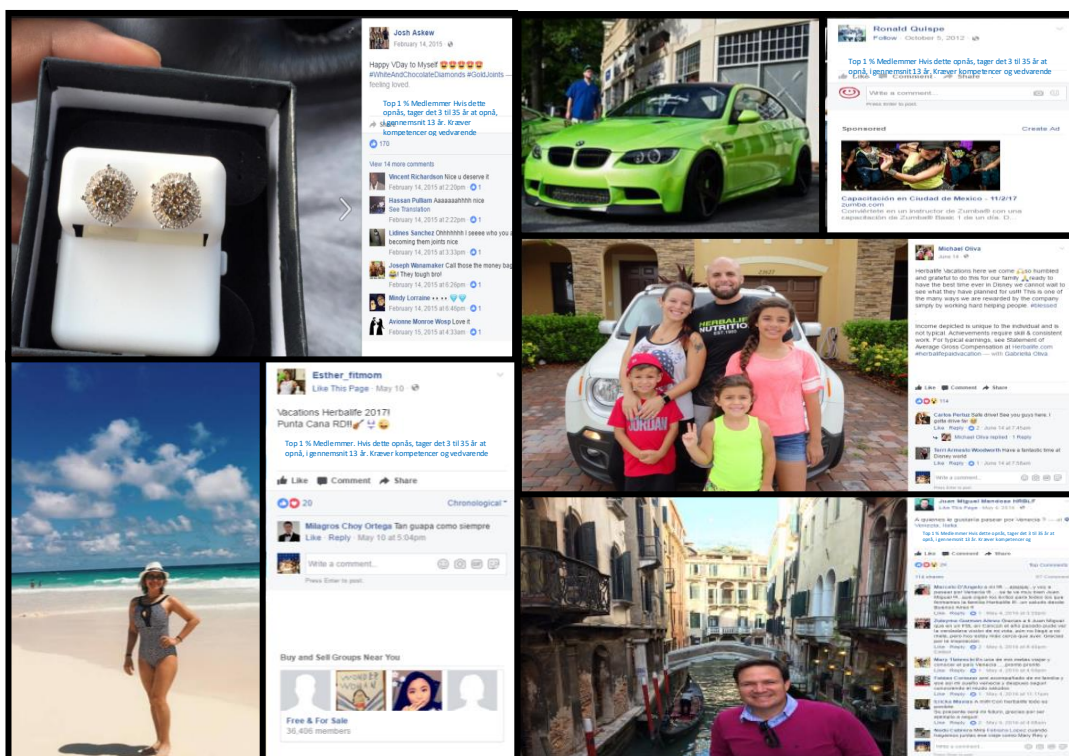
Josh Askew
February 14, 2015

Happy VDay to Myself 😍😍😍😍😍 #WhiteAndChocolateDiamonds #GoldJoints — feeling loved.

Top 1 % Medlemmer Hvis dette opnås, tager det 3 til 35 år at opnå, i gennemsnit 13 år. Kræver kompetencer og vedvarende

170

View 14 more comments

Vincent Richardson Nice u deserve it
February 14, 2015 at 2:20pm

Hassan Pulliam Aaaaaaahhhh nice
See Translation
February 14, 2015 at 2:22pm

Lidines Sanchez Ohhhhhhh I seeee who you a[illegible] becoming them joints nice
February 14, 2015 at 3:33pm

Joseph Wanamaker Call those the money bag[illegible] 😂 They tough bro!
February 14, 2015 at 6:26pm

Mindy Lorraine
February 14, 2015 at 6:46pm

Avionne Monroe Wosp Love it
February 15, 2015 at 4:33am

Ronald Quispe
Follow · October 5, 2012

Top 1 % Medlemmer Hvis dette opnås, tager det 3 til 35 år at opnå, i gennemsnit 13 år. Kræver kompetencer og vedvarende

Like Comment Share

Write a comment...
Press Enter to post.

Sponsored
Create Ad

Capacitación en Ciudad de Mexico - 11/2/17
zumba.com
Conviértete en un instructor de Zumba® con una capacitación de Zumba® Basic 1 de un día. D...

Michael Oliva
June 14

Herbalife Vacations here we come 🙏so humbled and grateful to do this for our family 🙏ready to have the best time ever in Disney we cannot wait to see what they have planned for us!!! This is one of the many ways we are rewarded by the company simply by working hard helping people. #blessed

Income depicted is unique to the individual and is not typical. Achievements require skill & consistent work. For typical earnings, see Statement of Average Gross Compensation at Herbalife.com #herbalifepaidvacation — with Gabriella Oliva

HERBALIFE NUTRITION

114

Like Comment Share

Carlos Perlas Safe drive! See you guys here. I gotta drive far
Like · Reply · 2 · June 14 at 7:43am

Michael Oliva replied · 1 Reply

Terri Armento Woodworth Have a fantastic time at Disney world
Like · Reply · 2 · June 14 at 7:58am

Write a comment...

Esther_fitmom
Like This Page · May 10

Vacations Herbalife 2017!
Punta Cana RD!!

Top 1 % Medlemmer. Hvis dette opnås, tager det 3 til 35 år at opnå, i gennemsnit 13 år. Kræver kompetencer og vedvarende

Like Comment Share

20
Chronological

Milagros Choy Ortega Tan guapa como siempre
Like · Reply · May 10 at 5:04pm

Write a comment...
Press Enter to post.

Buy and Sell Groups Near You

Free & For Sale
36,406 members

Juan Miguel Mendoza HRBLF
Like This Page · May 6, 2016

A quienes le gustaria pasear por Venecia ? — at Venecia, Italia

Top 1 % Medlemmer Hvis dette opnås, tager det 3 til 35 år at opnå, i gennemsnit 13 år. Kræver kompetencer og vedvarende

Like Comment Share

29
Top Comments

114 shares
97 Comments

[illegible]